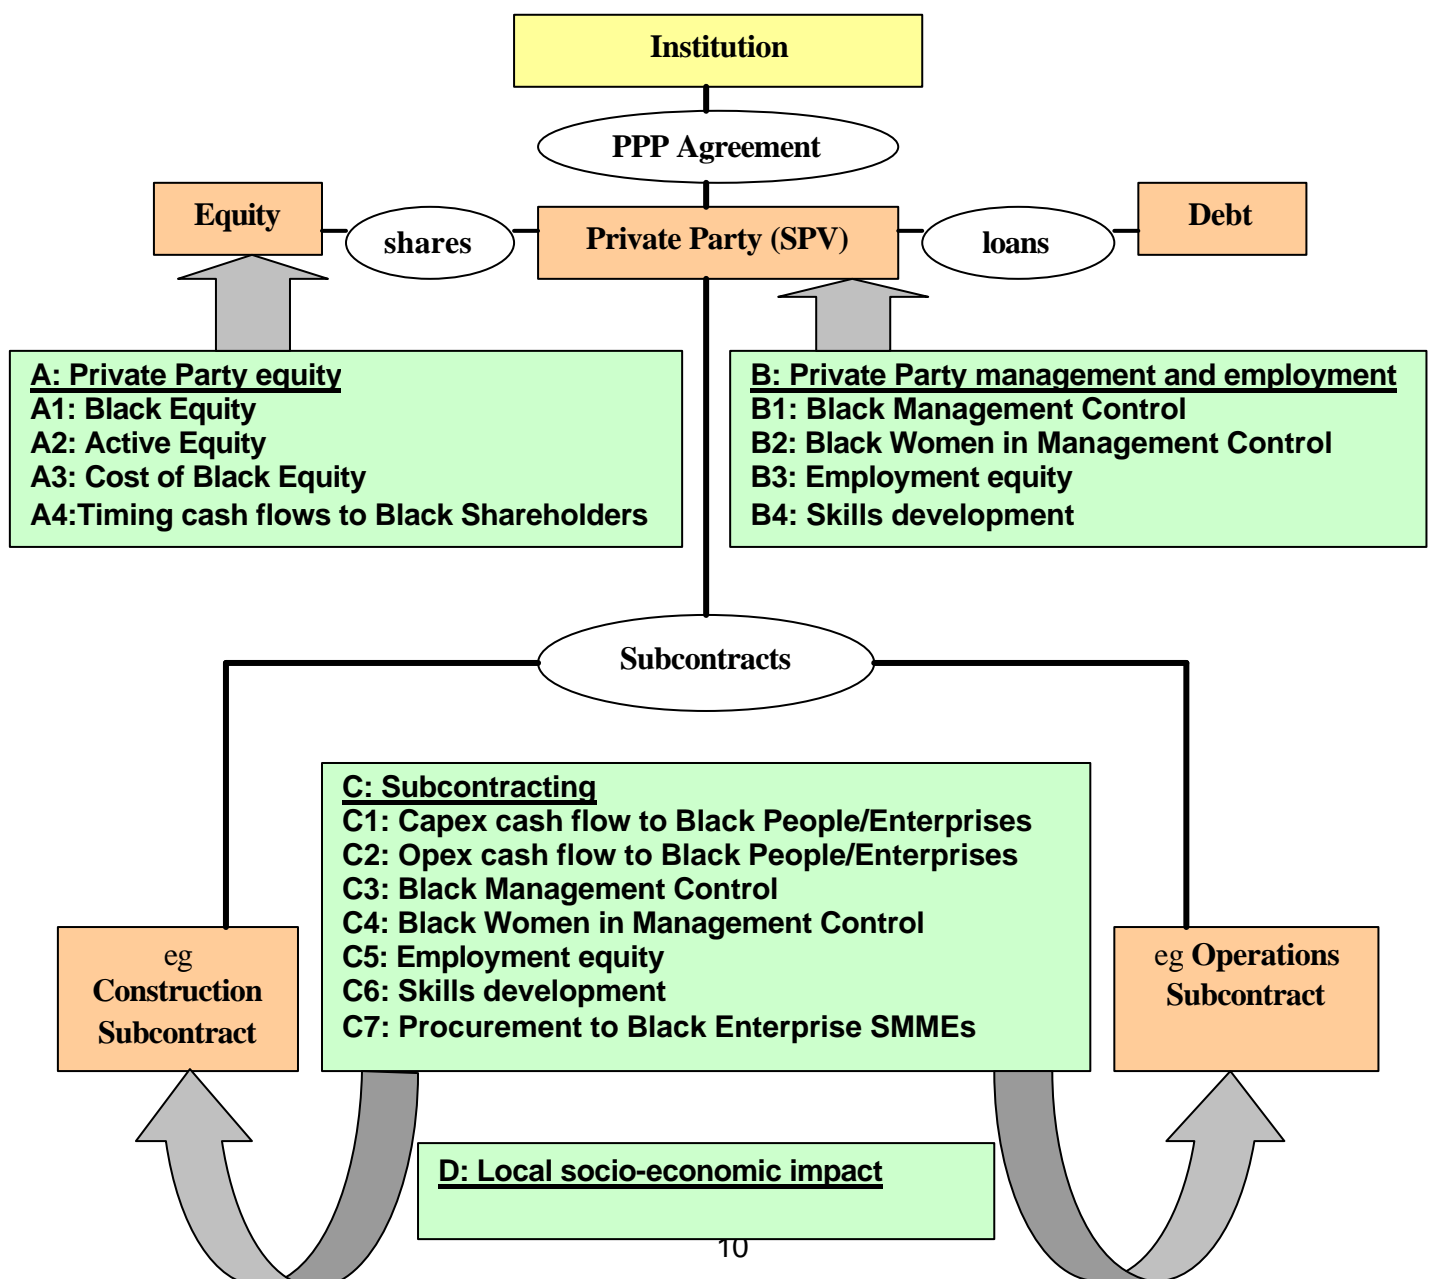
Institution

PPP Agreement

Equity

shares

Private Party (SPV)

loans

Debt

A: Private Party equity
A1: Black Equity
A2: Active Equity
A3: Cost of Black Equity
A4:Timing cash flows to Black Shareholders

B: Private Party management and employment
B1: Black Management Control
B2: Black Women in Management Control
B3: Employment equity
B4: Skills development

Subcontracts

C: Subcontracting
C1: Capex cash flow to Black People/Enterprises
C2: Opex cash flow to Black People/Enterprises
C3: Black Management Control
C4: Black Women in Management Control
C5: Employment equity
C6: Skills development
C7: Procurement to Black Enterprise SMMEs

eg Construction Subcontract

eg Operations Subcontract

D: Local socio-economic impact

10